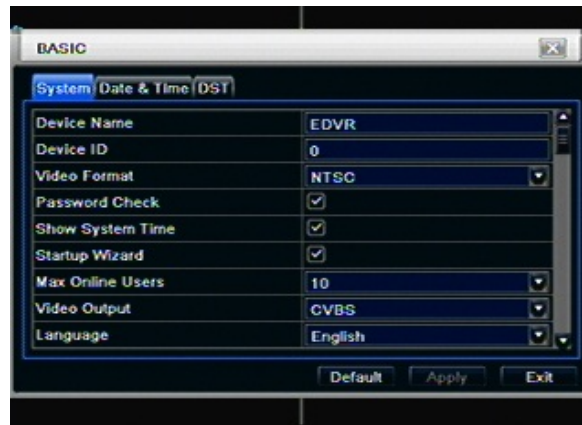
BASIC

System | Date & Time | DST

| Device Name | EDVR |
|---|---|
| Device ID | 0 |
| Video Format | NTSC |
| Password Check | ☑ |
| Show System Time | ☑ |
| Startup Wizard | ☑ |
| Max Online Users | 10 |
| Video Output | CVBS |
| Language | English |

Default Apply Exit